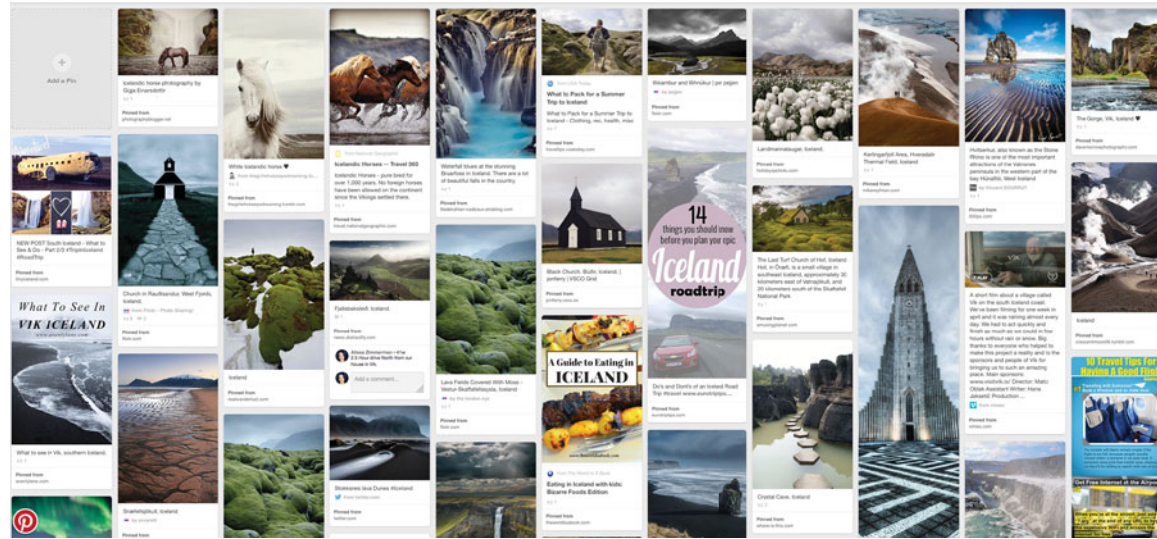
Add a Pin

Icelandic horse photography by Olga Einarsdóttir

Pinned from photographyblogger.net

White Icelandic horse ♥

Pinned from

Icelandic Horses — Travel 365

Icelandic Horses - pure bred for over 1,000 years. No foreign horses have been allowed on the continent since the Vikings settled there.

Pinned from travel.nationalgeographic.com

Waterfall blues at the stunning Bruarfoss in Iceland. There are a lot of beautiful falls in the country.

Pinned from

What to Pack for a Summer Trip to Iceland

What to Pack for a Summer Trip to Iceland - Clothing, etc, health, misc

Pinned from

Skardsur and Whiskur | por peljen

Pinned from flickr.com

Landmannalaugar, Iceland.

Pinned from

Kerlingarfjöll Area, Hveradalir Thermal Field, Iceland

Pinned from

Hvítserkur, also known as the Stone Rhino is one of the most important attractions of the Vatnsnes peninsula in the western part of the bay Húnaflói, West Iceland

Pinned from

The Gorge, Vik, Iceland ♥

Pinned from

NEW POST South Iceland - What to See & Do - Part 2/3 #TripInIceland #RoadTrip

Pinned from

Church in Raufdarsdur, West Fjords, Iceland.

Pinned from flickr.com

What To See In VIK ICELAND

What to see in Vik, southern Iceland.

Pinned from

Fjallabaksleið, Iceland.

Pinned from www.dotearth.com

Add a comment...

Black Church, Budir, Iceland | jonfarry | VSCO Grid

Pinned from

14 things you should know before you plan your epic Iceland roadtrip

Do's and Don'ts of an Iceland Road Trip

Pinned from

The Last Turf Church of Hof, Iceland

Hof, in Öræfi, is a small village in southeast Iceland, approximately 30 kilometers east of Vatnajökull, and 20 kilometers south of the Skaftafell National Park

Pinned from

A short film about a village called Vik on the south Iceland coast. We've been filming for one week in april and it was raining almost every day. We had to act quickly and finish as much as we could in few hours without rain or snow. Big thanks to everyone who helped to make this project a reality and to the sponsors and people of Vik for bringing us to such an amazing place. Main sponsors: www.visitvik.is/ Director: Matic Oblak Assistant Writer Hana Jaksetič Production ...

Pinned from vimeo.com

Iceland

Pinned from

Iceland

Pinned from icelandreview.com

Lava Fields Covered With Moss - Vestur-Skaftafellssysla, Iceland

Pinned from flickr.com

A Guide to Eating in ICELAND

Eating in Iceland with kids: Bizarre Foods Edition

Pinned from

Snæfellsjökull, Iceland

Stokksnes lava Dunes #iceland

Pinned from twitter.com

Crystal Cave, Iceland

Pinned from

10 Travel Tips For A Good Flight

Get Free Internet at the Airport